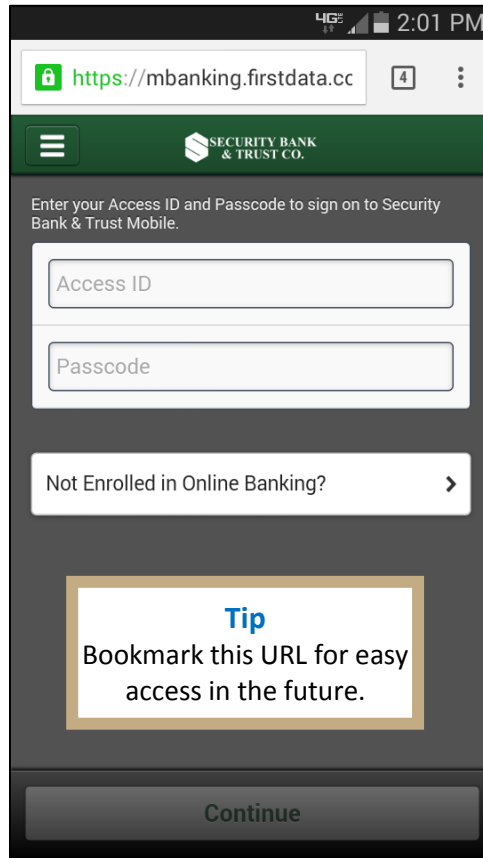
4G 2:01 PM

https://mbanking.firstdata.cc

4

SECURITY BANK & TRUST CO.

Enter your Access ID and Passcode to sign on to Security Bank & Trust Mobile.

Access ID

Passcode

Not Enrolled in Online Banking?

Tip
Bookmark this URL for easy access in the future.

Continue